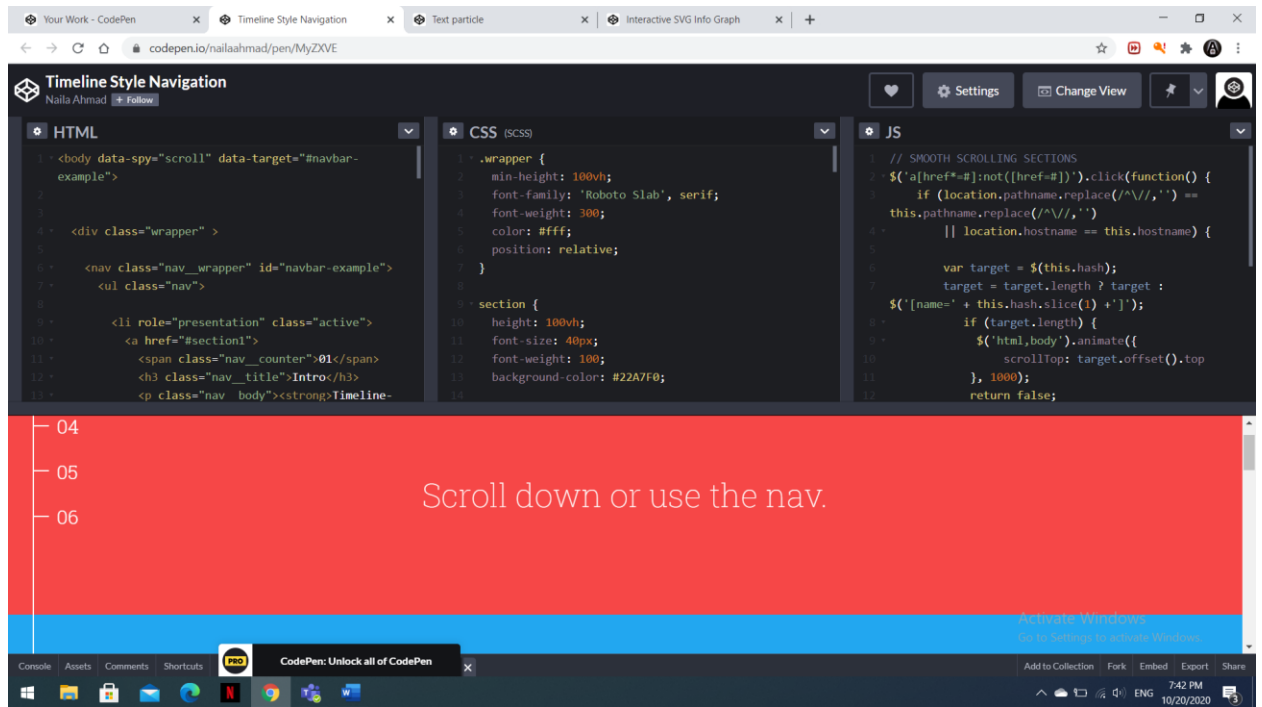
Your Work - CodePen × Timeline Style Navigation × Text particle × Interactive SVG Info Graph × +

codepen.io/nailaahmad/pen/MyZXVE

Timeline Style Navigation
Naila Ahmad + Follow

Settings Change View

HTML

1 <body data-spy="scroll" data-target="#navbar-example">
2
3
4 <div class="wrapper" >
5
6 <nav class="nav__wrapper" id="navbar-example">
7 <ul class="nav">
8
9 <li role="presentation" class="active">
10 <a href="#section1">
11 <span class="nav__counter">01</span>
12 <h3 class="nav__title">Intro</h3>
13 <p class="nav__body"><strong>Timeline-

CSS (SCSS)

1 .wrapper {
2 min-height: 100vh;
3 font-family: 'Roboto Slab', serif;
4 font-weight: 300;
5 color: #fff;
6 position: relative;
7 }
8
9 section {
10 height: 100vh;
11 font-size: 40px;
12 font-weight: 100;
13 background-color: #22A7F0;
14

JS

1 // SMOOTH SCROLLING SECTIONS
2 $('a[href*=#]:not([href=#])').click(function() {
3 if (location.pathname.replace(/^\//,'') == this.pathname.replace(/^\//,'')
4 || location.hostname == this.hostname) {
5
6 var target = $(this.hash);
7 target = target.length ? target : $('[name=' + this.hash.slice(1) +']');
8 if (target.length) {
9 $('html,body').animate({
10 scrollTop: target.offset().top
11 }, 1000);
12 return false;

04
05
06
Scroll down or use the nav.

Activate Windows
Go to Settings to activate Windows.

Console Assets Comments Shortcuts PRO CodePen: Unlock all of CodePen ×
Add to Collection Fork Embed Export Share

ENG 7:42 PM 10/20/2020 3